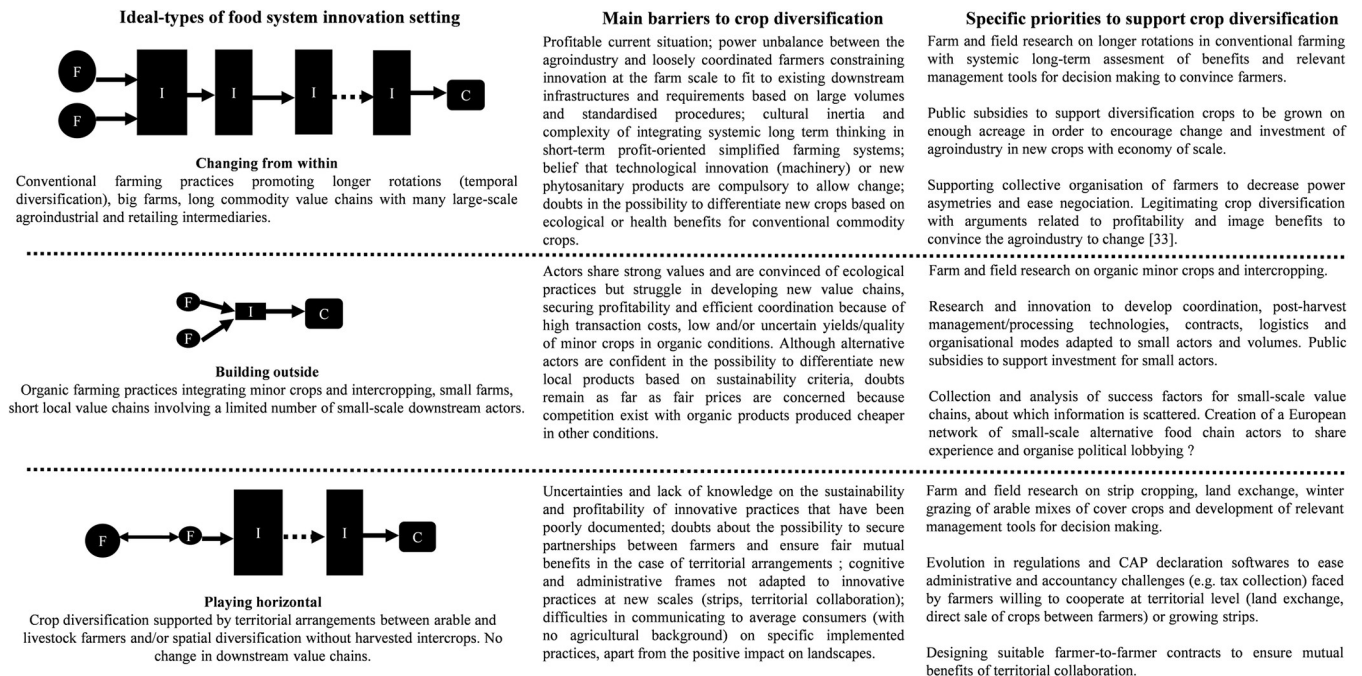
| Ideal-types of food system innovation setting | Main barriers to crop diversification | Specific priorities to support crop diversification |
|---|---|---|
| F F I I I I C<br>**Changing from within**<br>Conventional farming practices promoting longer rotations (temporal diversification), big farms, long commodity value chains with many large-scale agroindustrial and retailing intermediaries. | Profitable current situation; power unbalance between the agroindustry and loosely coordinated farmers constraining innovation at the farm scale to fit to existing downstream infrastructures and requirements based on large volumes and standardised procedures; cultural inertia and complexity of integrating systemic long term thinking in short-term profit-oriented simplified farming systems; belief that technological innovation (machinery) or new phytosanitary products are compulsory to allow change; doubts in the possibility to differentiate new crops based on ecological or health benefits for conventional commodity crops. | Farm and field research on longer rotations in conventional farming with systemic long-term assessment of benefits and relevant management tools for decision making to convince farmers.<br><br>Public subsidies to support diversification crops to be grown on enough acreage in order to encourage change and investment of agroindustry in new crops with economy of scale.<br><br>Supporting collective organisation of farmers to decrease power asymetries and ease negociation. Legitimating crop diversification with arguments related to profitability and image benefits to convince the agroindustry to change [33]. |
| F F I C<br>**Building outside**<br>Organic farming practices integrating minor crops and intercropping, small farms, short local value chains involving a limited number of small-scale downstream actors. | Actors share strong values and are convinced of ecological practices but struggle in developing new value chains, securing profitability and efficient coordination because of high transaction costs, low and/or uncertain yields/quality of minor crops in organic conditions. Although alternative actors are confident in the possibility to differentiate new local products based on sustainability criteria, doubts remain as far as fair prices are concerned because competition exist with organic products produced cheaper in other conditions. | Farm and field research on organic minor crops and intercropping.<br><br>Research and innovation to develop coordination, post-harvest management/processing technologies, contracts, logistics and organisational modes adapted to small actors and volumes. Public subsidies to support investment for small actors.<br><br>Collection and analysis of success factors for small-scale value chains, about which information is scattered. Creation of a European network of small-scale alternative food chain actors to share experience and organise political lobbying ? |
| F F I I C<br>**Playing horizontal**<br>Crop diversification supported by territorial arrangements between arable and livestock farmers and/or spatial diversification without harvested intercrops. No change in downstream value chains. | Uncertainties and lack of knowledge on the sustainability and profitability of innovative practices that have been poorly documented; doubts about the possibility to secure partnerships between farmers and ensure fair mutual benefits in the case of territorial arrangements ; cognitive and administrative frames not adapted to innovative practices at new scales (strips, territorial collaboration); difficulties in communicating to average consumers (with no agricultural background) on specific implemented practices, apart from the positive impact on landscapes. | Farm and field research on strip cropping, land exchange, winter grazing of arable mixes of cover crops and development of relevant management tools for decision making.<br><br>Evolution in regulations and CAP declaration softwares to ease administrative and accountancy challenges (e.g. tax collection) faced by farmers willing to cooperate at territorial level (land exchange, direct sale of crops between farmers) or growing strips.<br><br>Designing suitable farmer-to-farmer contracts to ensure mutual benefits of territorial collaboration. |